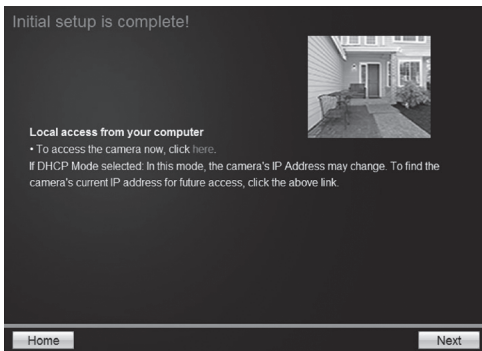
Initial setup is complete!

Local access from your computer
• To access the camera now, click here.
If DHCP Mode selected: In this mode, the camera's IP Address may change. To find the camera's current IP address for future access, click the above link.

Home

Next